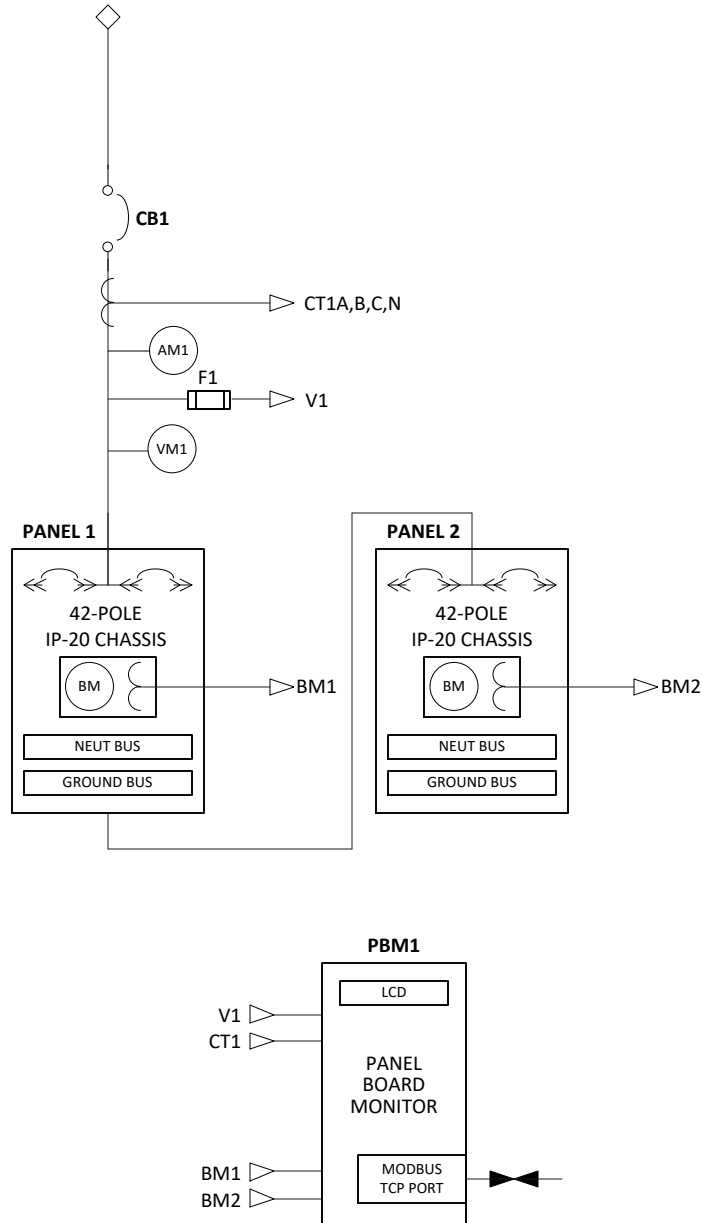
CB1

CT1A,B,C,N

AM1

F1

V1

VM1

PANEL 1

42-POLE
IP-20 CHASSIS

BM

BM1

NEUT BUS

GROUND BUS

PANEL 2

42-POLE
IP-20 CHASSIS

BM

BM2

NEUT BUS

GROUND BUS

PBM1

LCD

V1

CT1

PANEL
BOARD
MONITOR

BM1

BM2

MODBUS
TCP PORT